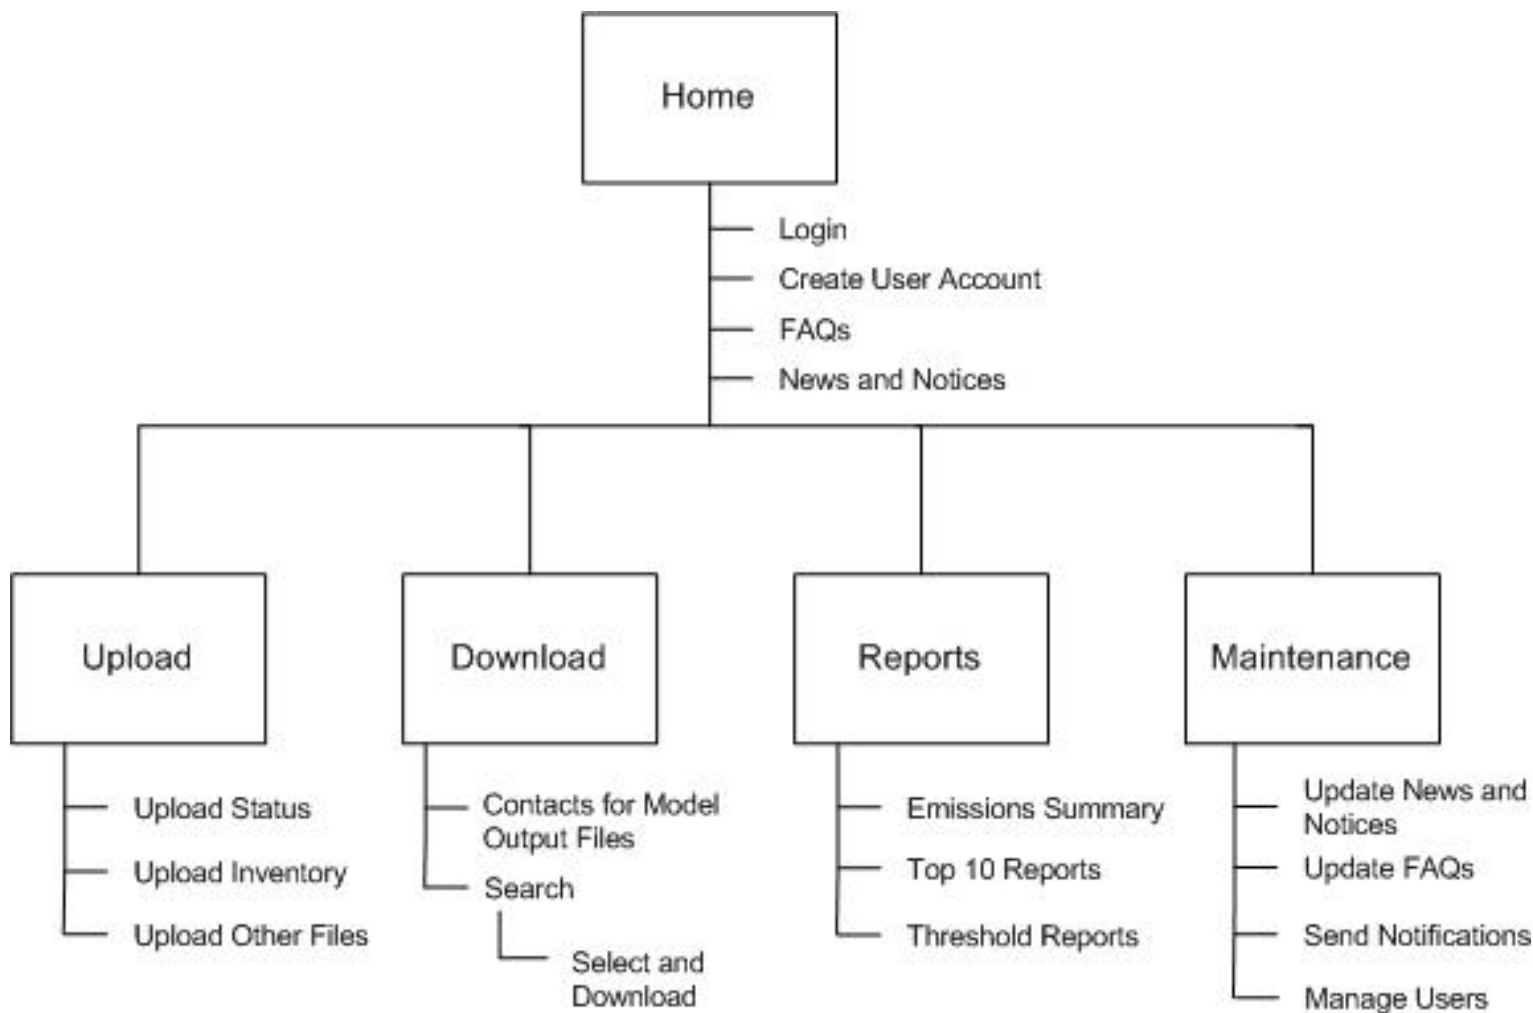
Home

Login
Create User Account
FAQs
News and Notices

Upload

Upload Status
Upload Inventory
Upload Other Files

Download

Contacts for Model Output Files
Search
Select and Download

Reports

Emissions Summary
Top 10 Reports
Threshold Reports

Maintenance

Update News and Notices
Update FAQs
Send Notifications
Manage Users